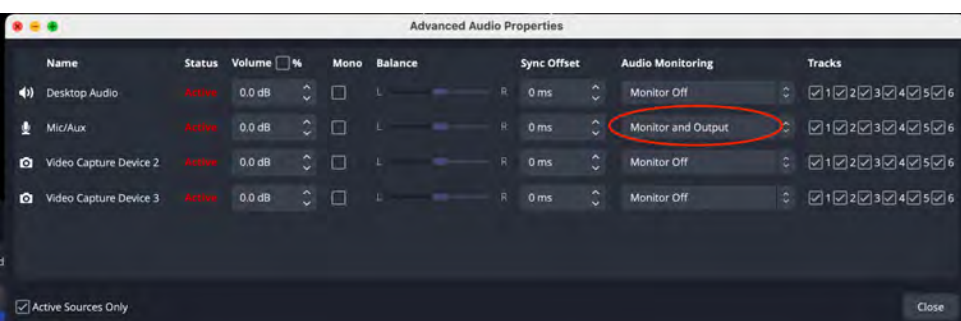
Advanced Audio Properties

| Name | Status | Volume ☐ % | Mono | Balance | Sync Offset | Audio Monitoring | Tracks |
|---|---|---|---|---|---|---|---|
| Desktop Audio | Active | 0.0 dB | ☐ | L R | 0 ms | Monitor Off | ☑1 ☑2 ☑3 ☑4 ☑5 ☑6 |
| Mic/Aux | Active | 0.0 dB | ☐ | L R | 0 ms | Monitor and Output | ☑1 ☑2 ☑3 ☑4 ☑5 ☑6 |
| Video Capture Device 2 | Active | 0.0 dB | ☐ | L R | 0 ms | Monitor Off | ☑1 ☑2 ☑3 ☑4 ☑5 ☑6 |
| Video Capture Device 3 | Active | 0.0 dB | ☐ | L R | 0 ms | Monitor Off | ☑1 ☑2 ☑3 ☑4 ☑5 ☑6 |

☑ Active Sources Only

Close